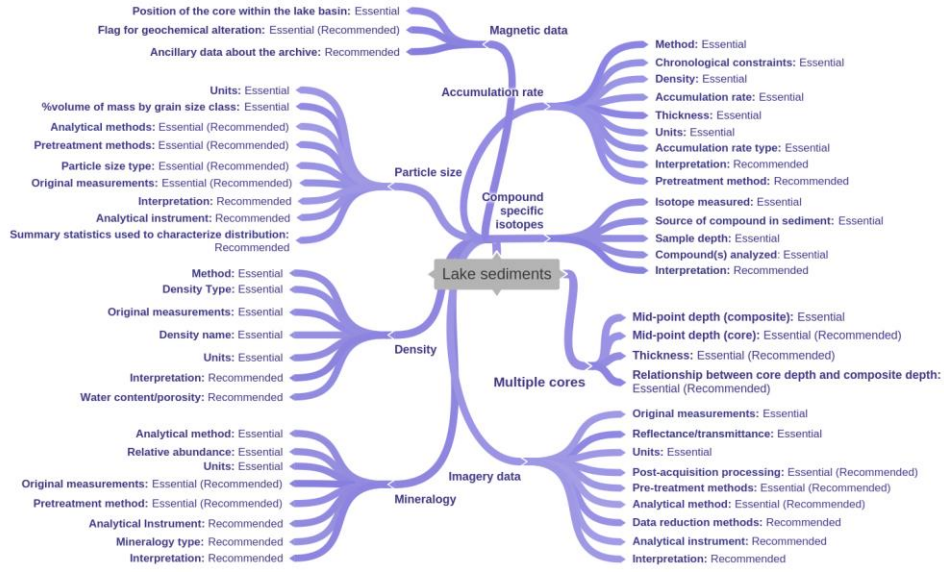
Lake sediments

Magnetic data
Position of the core within the lake basin: Essential
Flag for geochemical alteration: Essential (Recommended)
Ancillary data about the archive: Recommended

Accumulation rate
Method: Essential
Chronological constraints: Essential
Density: Essential
Accumulation rate: Essential
Thickness: Essential
Units: Essential
Accumulation rate type: Essential
Interpretation: Recommended
Pretreatment method: Recommended

Particle size
Units: Essential
%volume of mass by grain size class: Essential
Analytical methods: Essential (Recommended)
Pretreatment methods: Essential (Recommended)
Particle size type: Essential (Recommended)
Original measurements: Essential (Recommended)
Interpretation: Recommended
Analytical instrument: Recommended
Summary statistics used to characterize distribution: Recommended

Compound specific isotopes
Isotope measured: Essential
Source of compound in sediment: Essential
Sample depth: Essential
Compound(s) analyzed: Essential
Interpretation: Recommended

Density
Method: Essential
Density Type: Essential
Original measurements: Essential
Density name: Essential
Units: Essential
Interpretation: Recommended
Water content/porosity: Recommended

Multiple cores
Mid-point depth (composite): Essential
Mid-point depth (core): Essential (Recommended)
Thickness: Essential (Recommended)
Relationship between core depth and composite depth: Essential (Recommended)

Imagery data
Original measurements: Essential
Reflectance/transmittance: Essential
Units: Essential
Post-acquisition processing: Essential (Recommended)
Pre-treatment methods: Essential (Recommended)
Analytical method: Essential (Recommended)
Data reduction methods: Recommended
Analytical instrument: Recommended
Interpretation: Recommended

Mineralogy
Analytical method: Essential
Relative abundance: Essential
Units: Essential
Original measurements: Essential (Recommended)
Pretreatment method: Essential (Recommended)
Analytical Instrument: Recommended
Mineralogy type: Recommended
Interpretation: Recommended